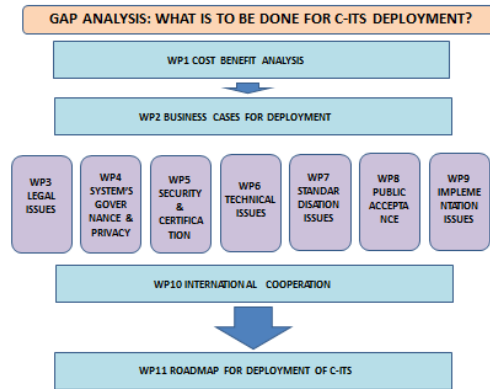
GAP ANALYSIS: WHAT IS TO BE DONE FOR C-ITS DEPLOYMENT?

WP1 COST BENEFIT ANALYSIS

WP2 BUSINESS CASES FOR DEPLOYMENT

WP3 LEGAL ISSUES

WP4 SYSTEM'S GOVER NANCE & PRIVACY

WP5 SECURITY & CERTIFICA TION

WP6 TECHNICAL ISSUES

WP7 STANDAR DISATION ISSUES

WP8 PUBLIC ACCEPTA NCE

WP9 IMPLEME NTATION ISSUES

WP10 INTERNATIONAL COOPERATION

WP11 ROADMAP FOR DEPLOYMENT OF C-ITS